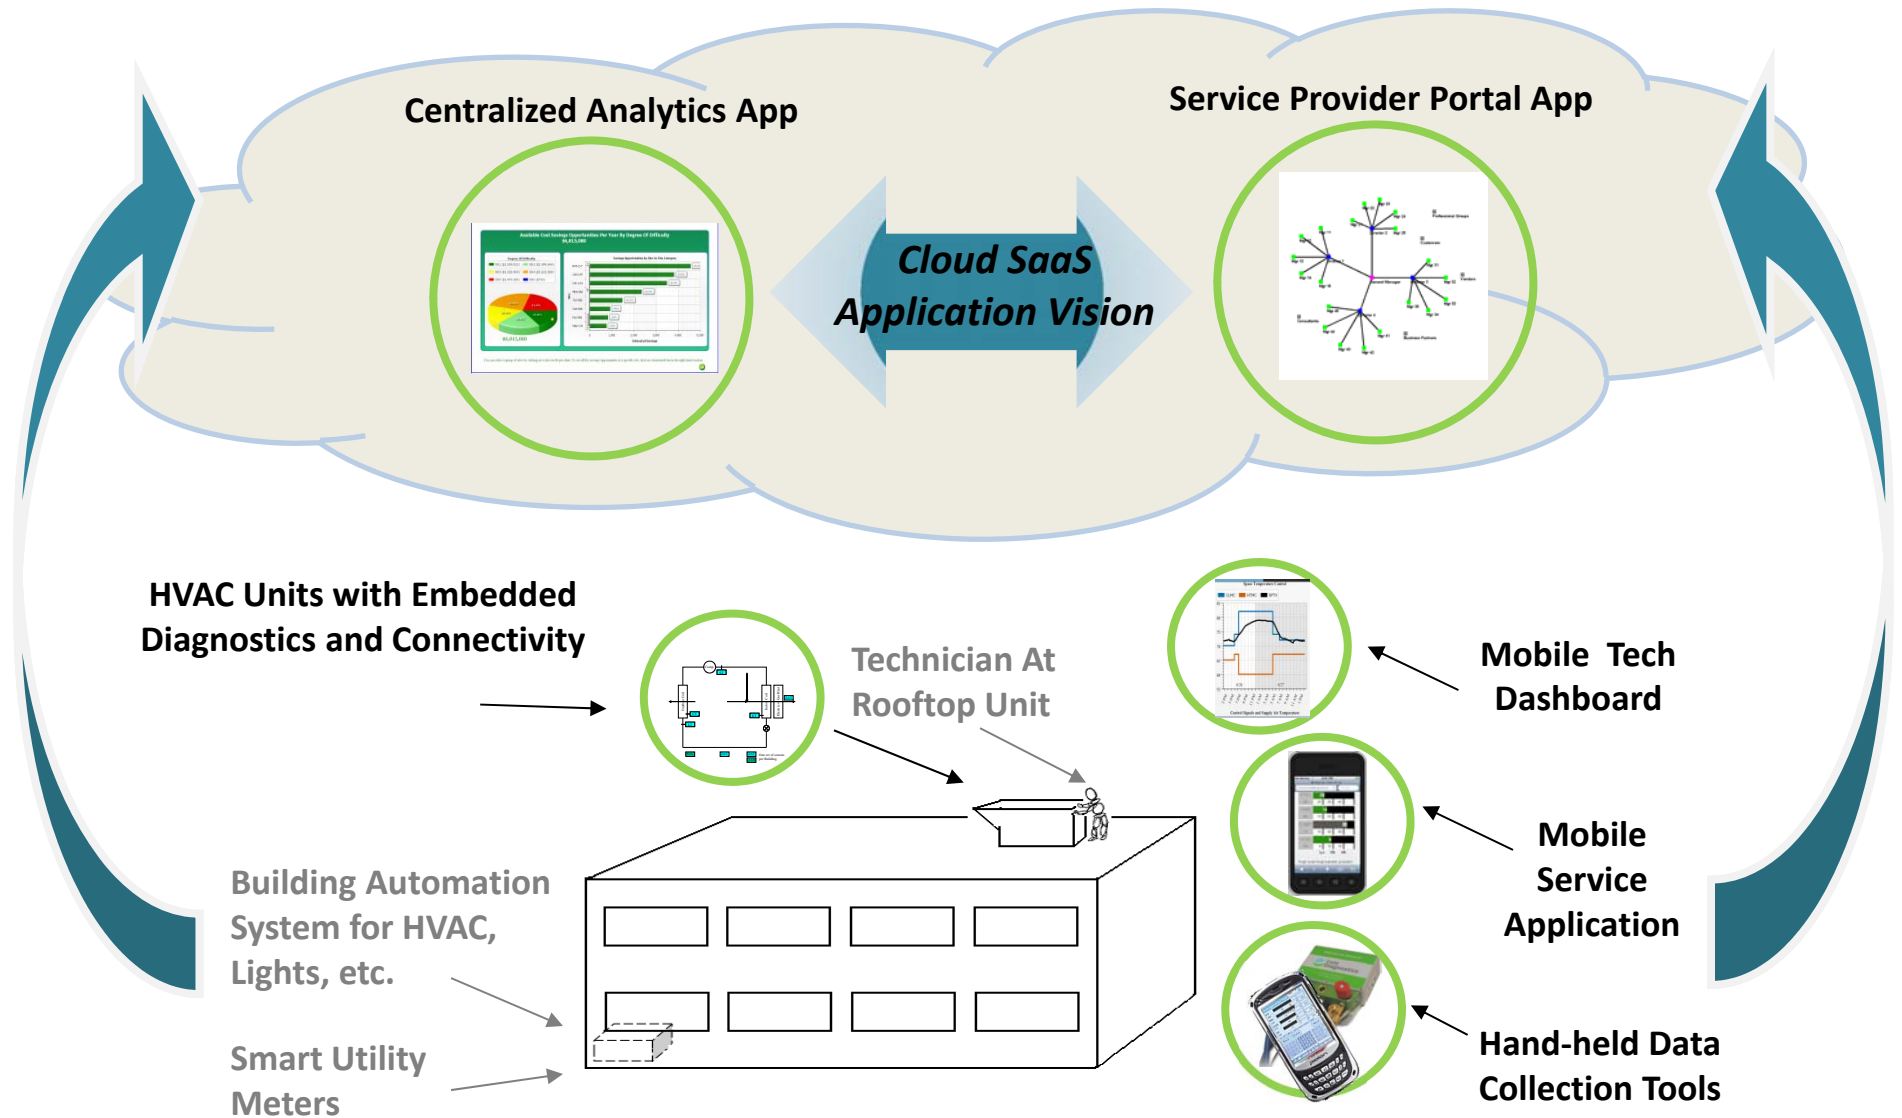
Centralized Analytics App

Service Provider Portal App

Cloud SaaS Application Vision

HVAC Units with Embedded Diagnostics and Connectivity

Technician At Rooftop Unit

Mobile Tech Dashboard

Mobile Service Application

Building Automation System for HVAC, Lights, etc.

Smart Utility Meters

Hand-held Data Collection Tools